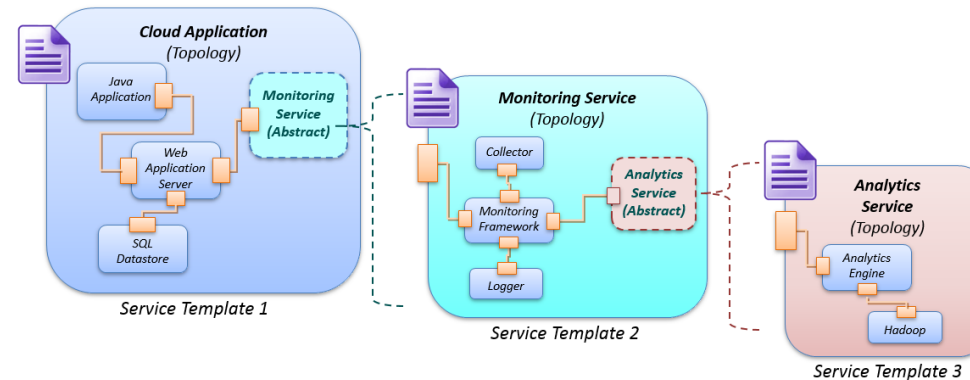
Cloud Application
(Topology)

Java Application

Web Application Server

SQL Datastore

Monitoring Service (Abstract)

Service Template 1

Monitoring Service
(Topology)

Collector

Monitoring Framework

Logger

Analytics Service (Abstract)

Service Template 2

Analytics Service
(Topology)

Analytics Engine

Hadoop

Service Template 3